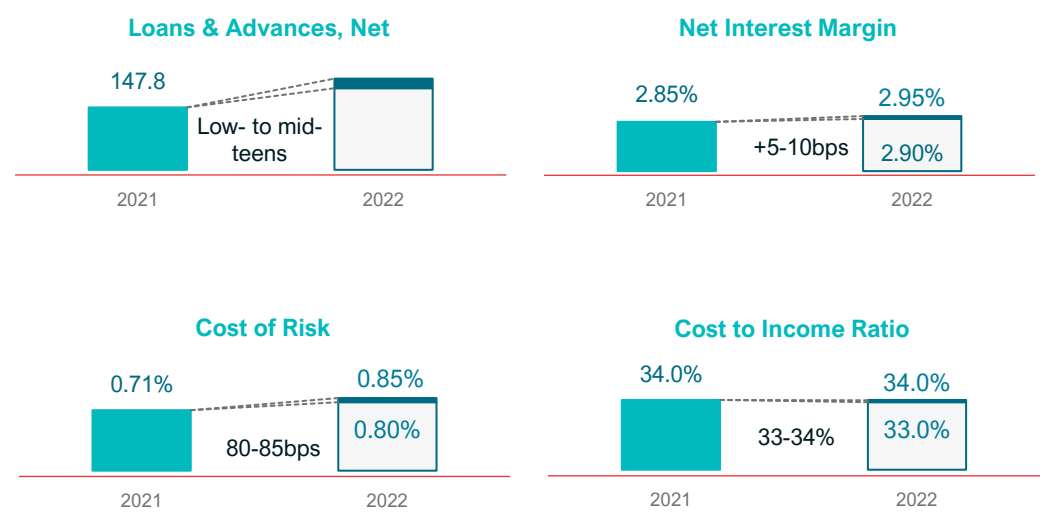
Loans & Advances, Net

147.8

Low- to mid-teens

2021

2022

Net Interest Margin

2.85%

2.95%

+5-10bps

2.90%

2021

2022

Cost of Risk

0.71%

0.85%

80-85bps

0.80%

2021

2022

Cost to Income Ratio

34.0%

34.0%

33-34%

33.0%

2021

2022